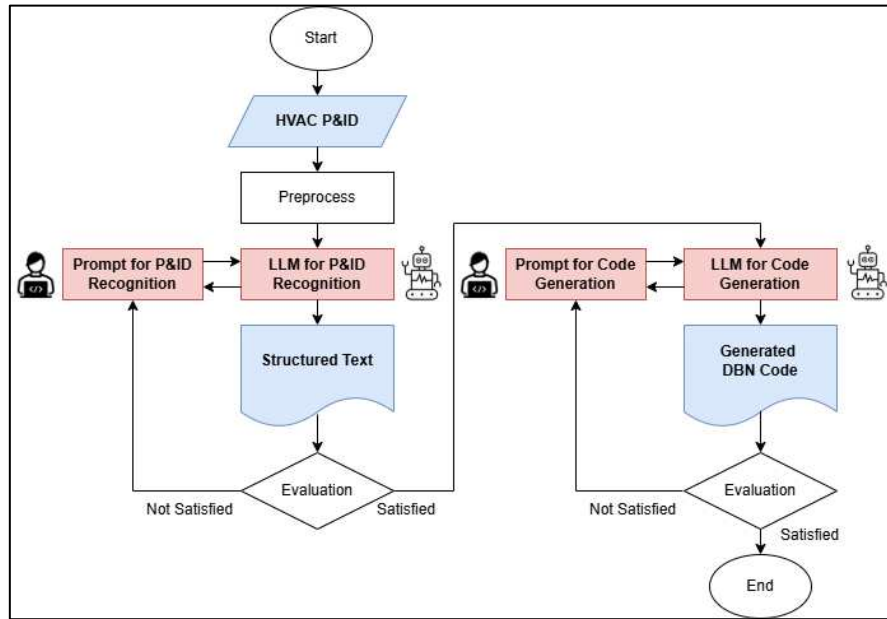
Start

HVAC P&ID

Preprocess

Prompt for P&ID Recognition

LLM for P&ID Recognition

Structured Text

Evaluation

Not Satisfied

Satisfied

Prompt for Code Generation

LLM for Code Generation

Generated DBN Code

Evaluation

Not Satisfied

Satisfied

End